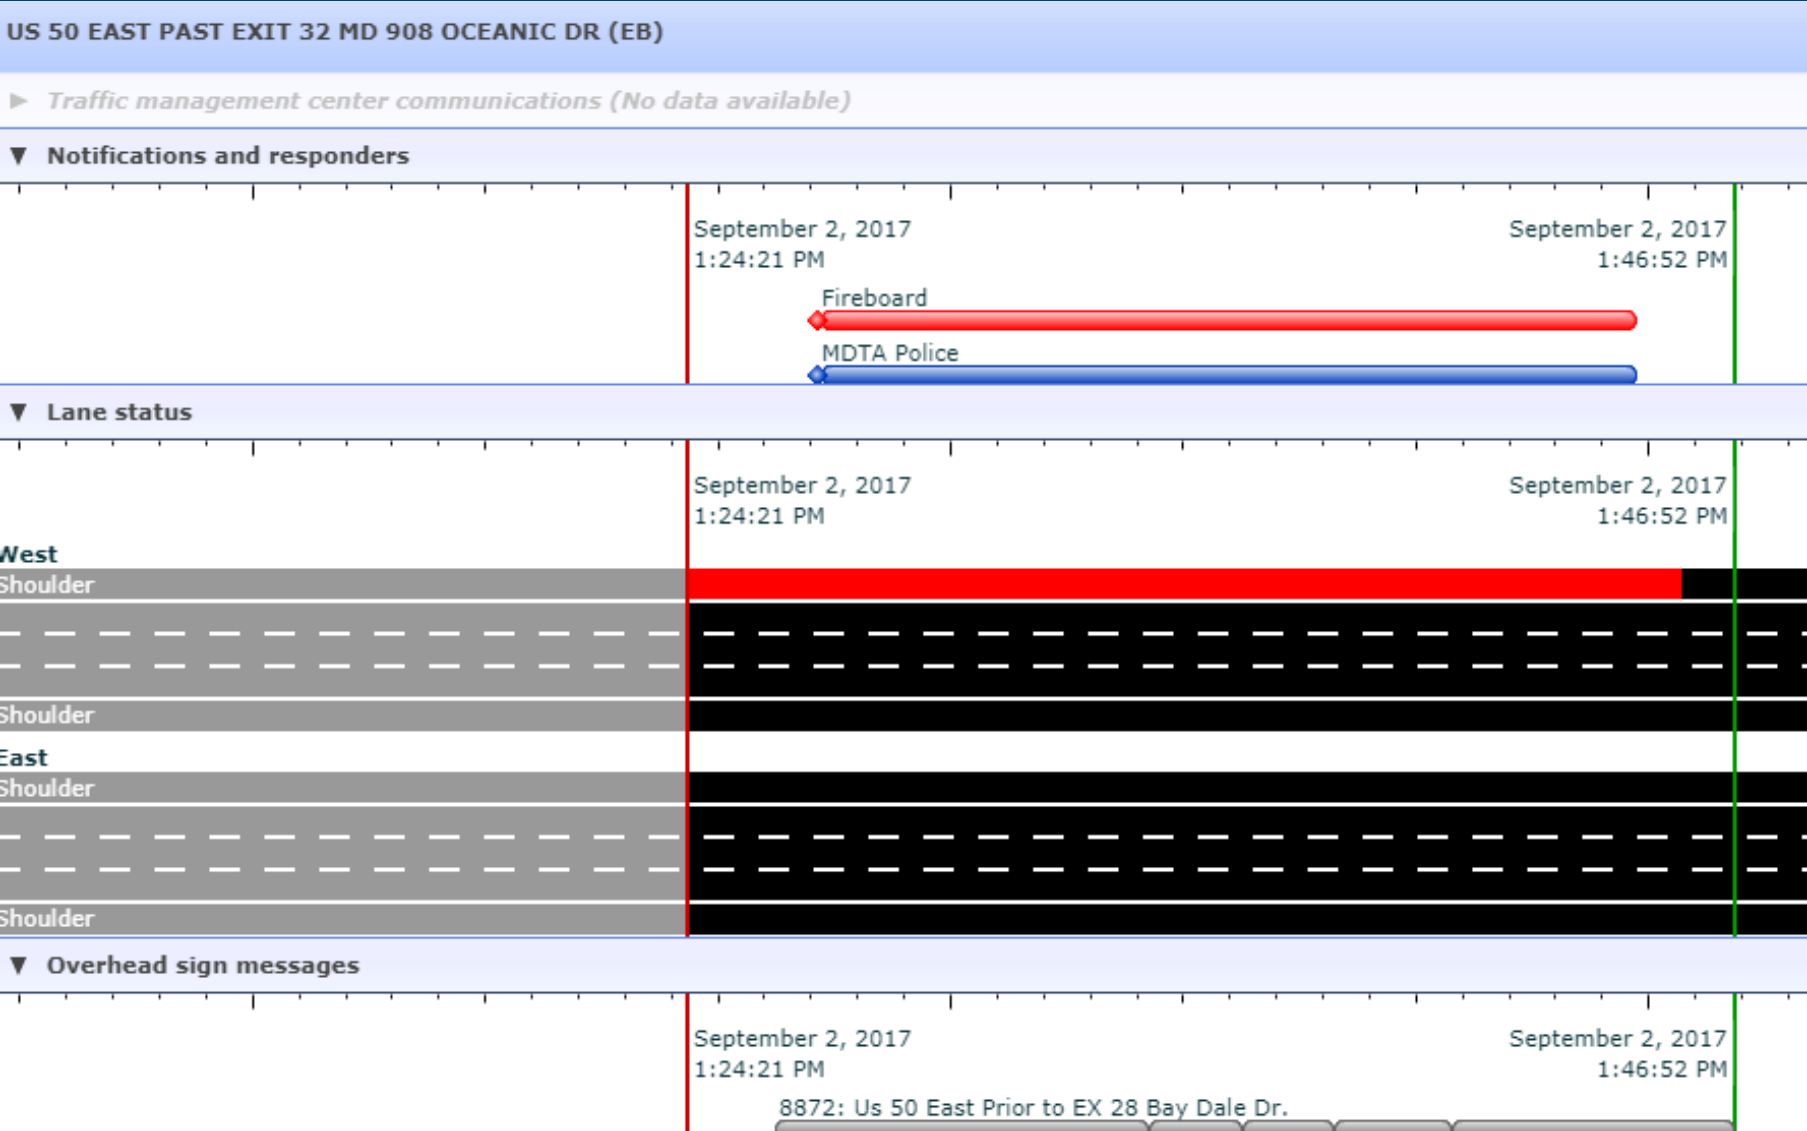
US 50 EAST PAST EXIT 32 MD 908 OCEANIC DR (EB)

Traffic management center communications (No data available)

Notifications and responders

September 2, 2017
1:24:21 PM

September 2, 2017
1:46:52 PM

Fireboard

MDTA Police

Lane status

September 2, 2017
1:24:21 PM

September 2, 2017
1:46:52 PM

West

Shoulder

Shoulder

East

Shoulder

Shoulder

Overhead sign messages

September 2, 2017
1:24:21 PM

September 2, 2017
1:46:52 PM

8872: Us 50 East Prior to EX 28 Bay Dale Dr.